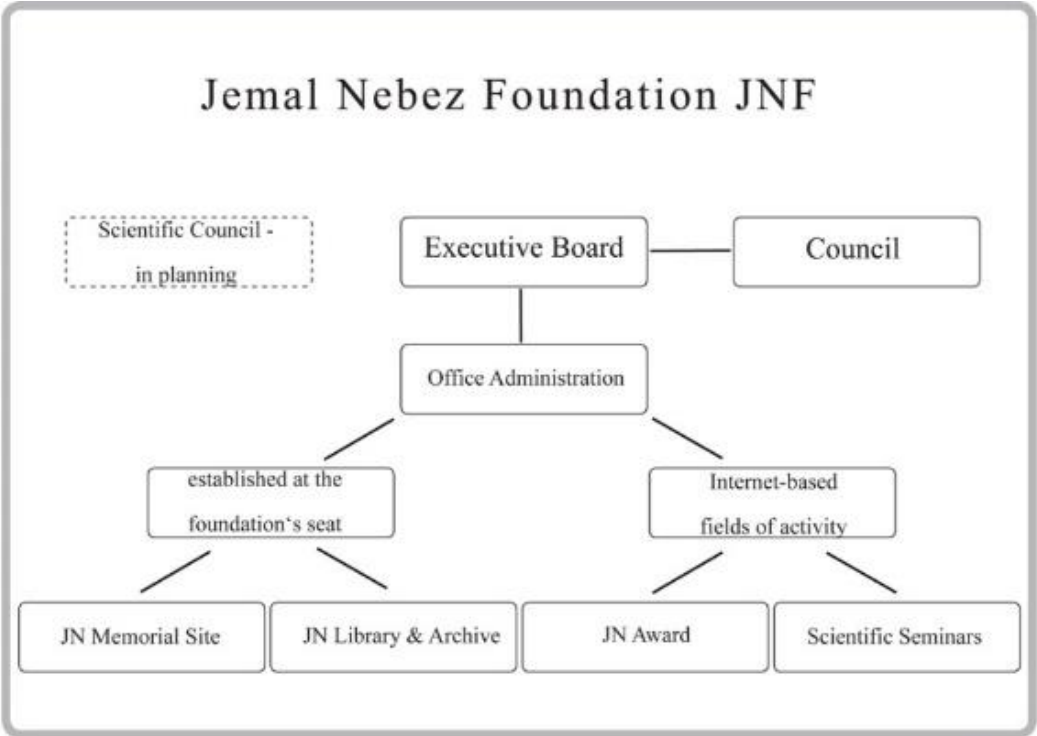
Jemal Nebez Foundation JNF

Scientific Council - in planning

Executive Board

Council

Office Administration

established at the foundation‘s seat

Internet-based fields of activity

JN Memorial Site

JN Library & Archive

JN Award

Scientific Seminars